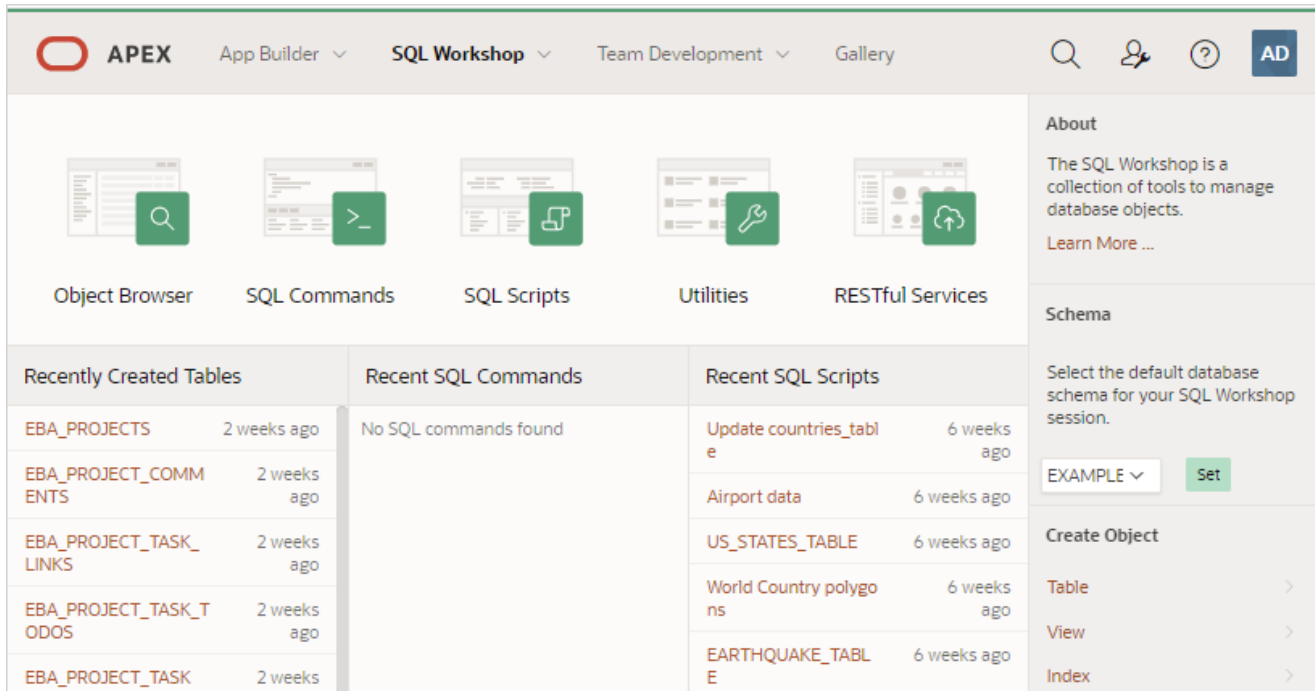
APEX App Builder SQL Workshop Team Development Gallery AD

Object Browser
SQL Commands
SQL Scripts
Utilities
RESTful Services

About

The SQL Workshop is a collection of tools to manage database objects.

Learn More ...

Schema

Select the default database schema for your SQL Workshop session.

EXAMPLE Set

Create Object

Table
View
Index

Recently Created Tables

| | |
|---|---|
| EBA_PROJECTS | 2 weeks ago |
| EBA_PROJECT_COMMENTS | 2 weeks ago |
| EBA_PROJECT_TASK_LINKS | 2 weeks ago |
| EBA_PROJECT_TASK_TODOS | 2 weeks ago |
| EBA_PROJECT_TASK | 2 weeks |

Recent SQL Commands

No SQL commands found

Recent SQL Scripts

| | |
|---|---|
| Update countries_table | 6 weeks ago |
| Airport data | 6 weeks ago |
| US_STATES_TABLE | 6 weeks ago |
| World Country polygons | 6 weeks ago |
| EARTHQUAKE_TABLE | 6 weeks ago |